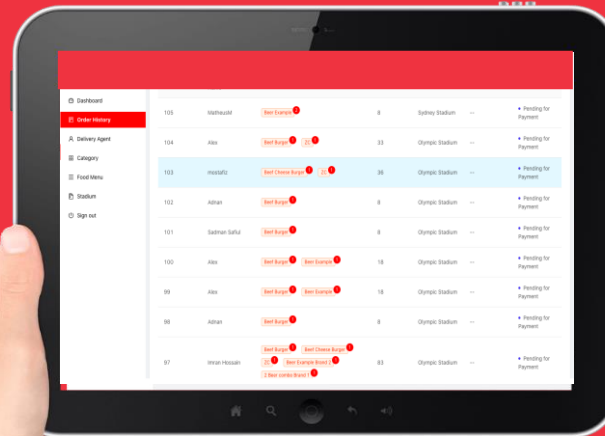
Dashboard
Order History
Delivery Agent
Category
Food Menu
Stadium
Sign out

| | | | | | | |
|---|---|---|---|---|---|---|
| 105 | MatheusM | Beer Example 1 | 8 | Sydney Stadium | -- | Pending for Payment |
| 104 | Alex | Beef Burger 1 · 25 1 | 33 | Olympic Stadium | -- | Pending for Payment |
| 103 | mostafiz | Beef Cheese Burger 1 · 25 1 | 36 | Olympic Stadium | -- | Pending for Payment |
| 102 | Adnan | Beef Burger 1 | 8 | Olympic Stadium | -- | Pending for Payment |
| 101 | Sadman Safiul | Beef Burger 1 | 8 | Olympic Stadium | -- | Pending for Payment |
| 100 | Alex | Beef Burger 1 · Beer Example 1 | 18 | Olympic Stadium | -- | Pending for Payment |
| 99 | Alex | Beef Burger 1 · Beer Example 1 | 18 | Olympic Stadium | -- | Pending for Payment |
| 98 | Adnan | Beef Burger 1 | 8 | Olympic Stadium | -- | Pending for Payment |
| 97 | Imran Hossain | Beef Burger 1 · Beef Cheese Burger 1 · 25 1 · Beer Example Brand 1 · 2 Beer combo Brand 1 | 83 | Olympic Stadium | -- | Pending for Payment |